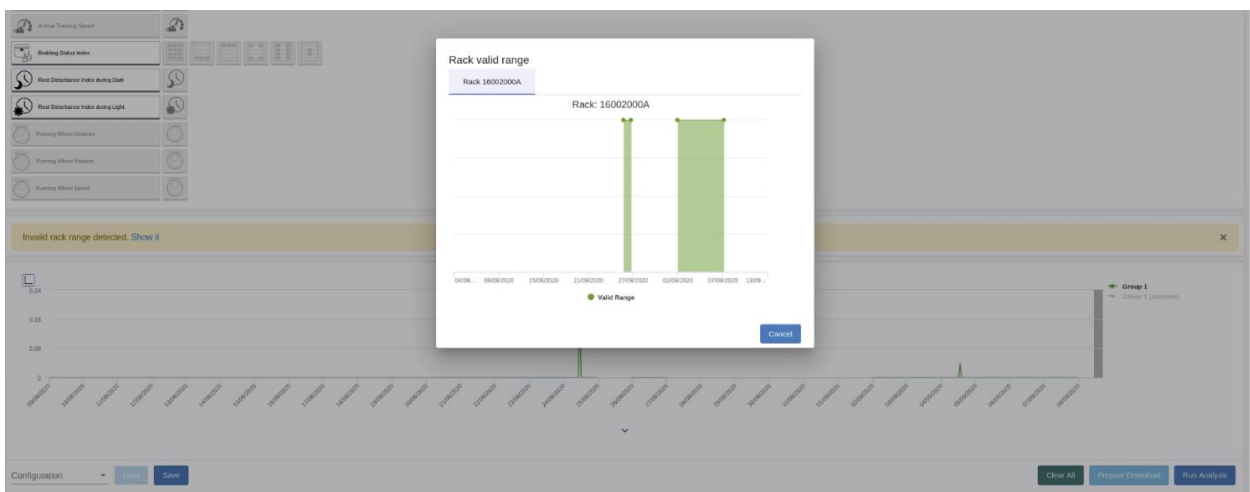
Animal Tracking Speed

Breathing Status Index

Rest Disturbance Index during Dark

Rest Disturbance Index during Light

Running Wheel Distance

Running Wheel Rotation

Running Wheel Speed

Invalid rack range detected. Show it

×

0.24

0.16

0.08

0

Group 1

Group 1 (complete)

Rack valid range

Rack 16002000A

Rack: 16002000A

| 04/08... | 09/08/2020 | 15/08/2020 | 21/08/2020 | 27/08/2020 | 02/09/2020 | 07/09/2020 | 13/09... |
|---|---|---|---|---|---|---|---|

Valid Range

Cancel

Configuration

Load

Save

Clear All

Prepare Download

Run Analysis